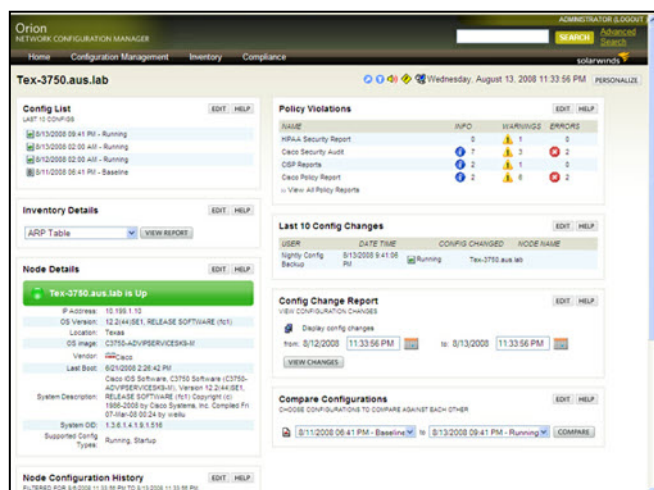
Orion
NETWORK CONFIGURATION MANAGER

ADMINISTRATOR (LOGOUT)
SEARCH
Advanced Search

Home Configuration Management Inventory Compliance

solarwinds

Tex-3750.aus.lab

Wednesday, August 13, 2008 11:33:56 PM PERSONALIZE

Config List
LAST 10 CONFIGS
EDIT HELP
8/13/2008 09:41 PM - Running
8/13/2008 02:00 AM - Running
8/12/2008 02:00 AM - Running
8/11/2008 06:41 PM - Baseline

Inventory Details
EDIT HELP
ARP Table
VIEW REPORT

Node Details
EDIT HELP
Tex-3750.aus.lab is Up

| | |
|---|---|
| IP Address: | 10.199.1.10 |
| OS Version: | 12.2(44)SE1, RELEASE SOFTWARE (fc1) |
| Location: | Texas |
| OS image: | C3750-ADVIPSERVICESK9-M |
| Vendor: | Cisco |
| Last Boot: | 6/21/2008 2:26:42 PM |
| System Description: | Cisco IOS Software, C3750 Software (C3750-ADVIPSERVICESK9-M), Version 12.2(44)SE1, RELEASE SOFTWARE (fc1) Copyright (c) 1986-2008 by Cisco Systems, Inc. Compiled Fri 07-Mar-08 00:24 by weiliu |
| System OID: | 1.3.6.1.4.1.9.1.516 |
| Supported Config Types: | Running, Startup |

Node Configuration History
FILTERED FOR 8/6/2008 11:33:56 PM TO 8/13/2008 11:33:56 PM
EDIT HELP

Policy Violations
EDIT HELP

| NAME | INFO | WARNINGS | ERRORS |
|---|---|---|---|
| HIPAA Security Report | 0 | 1 | 0 |
| Cisco Security Audit | 7 | 3 | 2 |
| CISP Reports | 2 | 1 | 0 |
| Cisco Policy Report | 2 | 6 | 2 |

» View All Policy Reports

Last 10 Config Changes
EDIT HELP

| USER | DATE TIME | CONFIG CHANGED | NODE NAME |
|---|---|---|---|
| Nightly Config Backup | 8/13/2008 9:41:06 PM | Running | Tex-3750.aus.lab |

Config Change Report
VIEW CONFIGURATION CHANGES
EDIT HELP
Display config changes
from: 8/12/2008 11:33:56 PM to 8/13/2008 11:33:56 PM
VIEW CHANGES

Compare Configurations
CHOOSE CONFIGURATIONS TO COMPARE AGAINST EACH OTHER
EDIT HELP
8/11/2008 06:41 PM - Baseline to 8/13/2008 09:41 PM - Running COMPARE